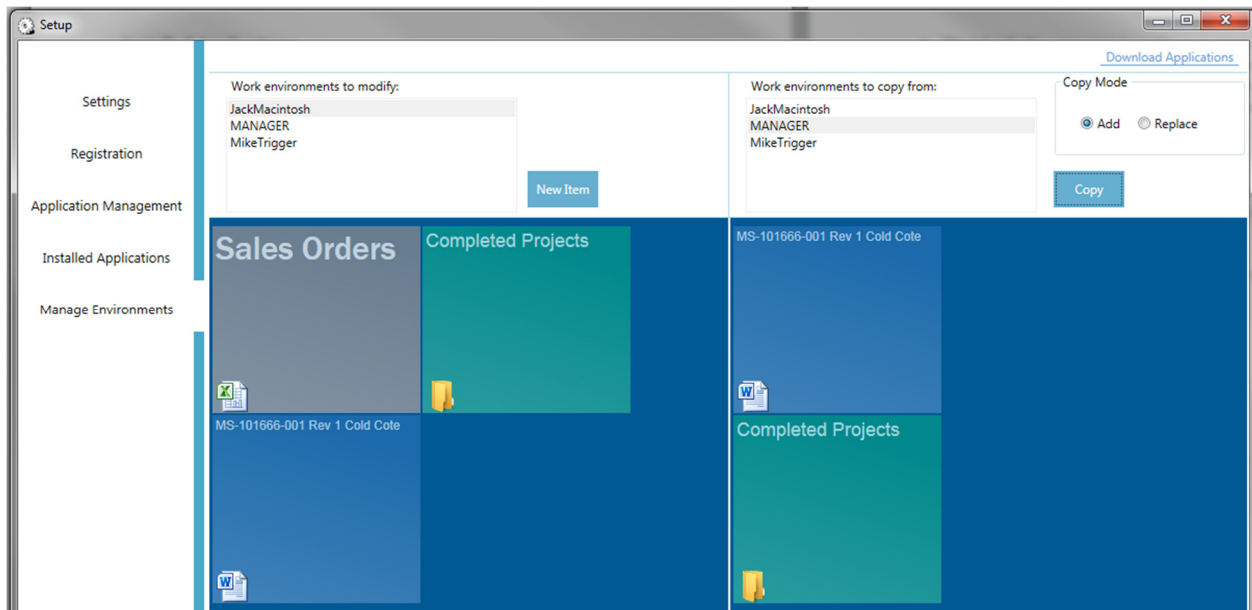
Setup

Download Applications

Settings

Registration

Application Management

Installed Applications

Manage Environments

Work environments to modify:
JackMacintosh
MANAGER
MikeTrigger

New Item

Work environments to copy from:
JackMacintosh
MANAGER
MikeTrigger

Copy Mode
Add
Replace

Copy

Sales Orders

Completed Projects

MS-101666-001 Rev 1 Cold Cote

MS-101666-001 Rev 1 Cold Cote

Completed Projects